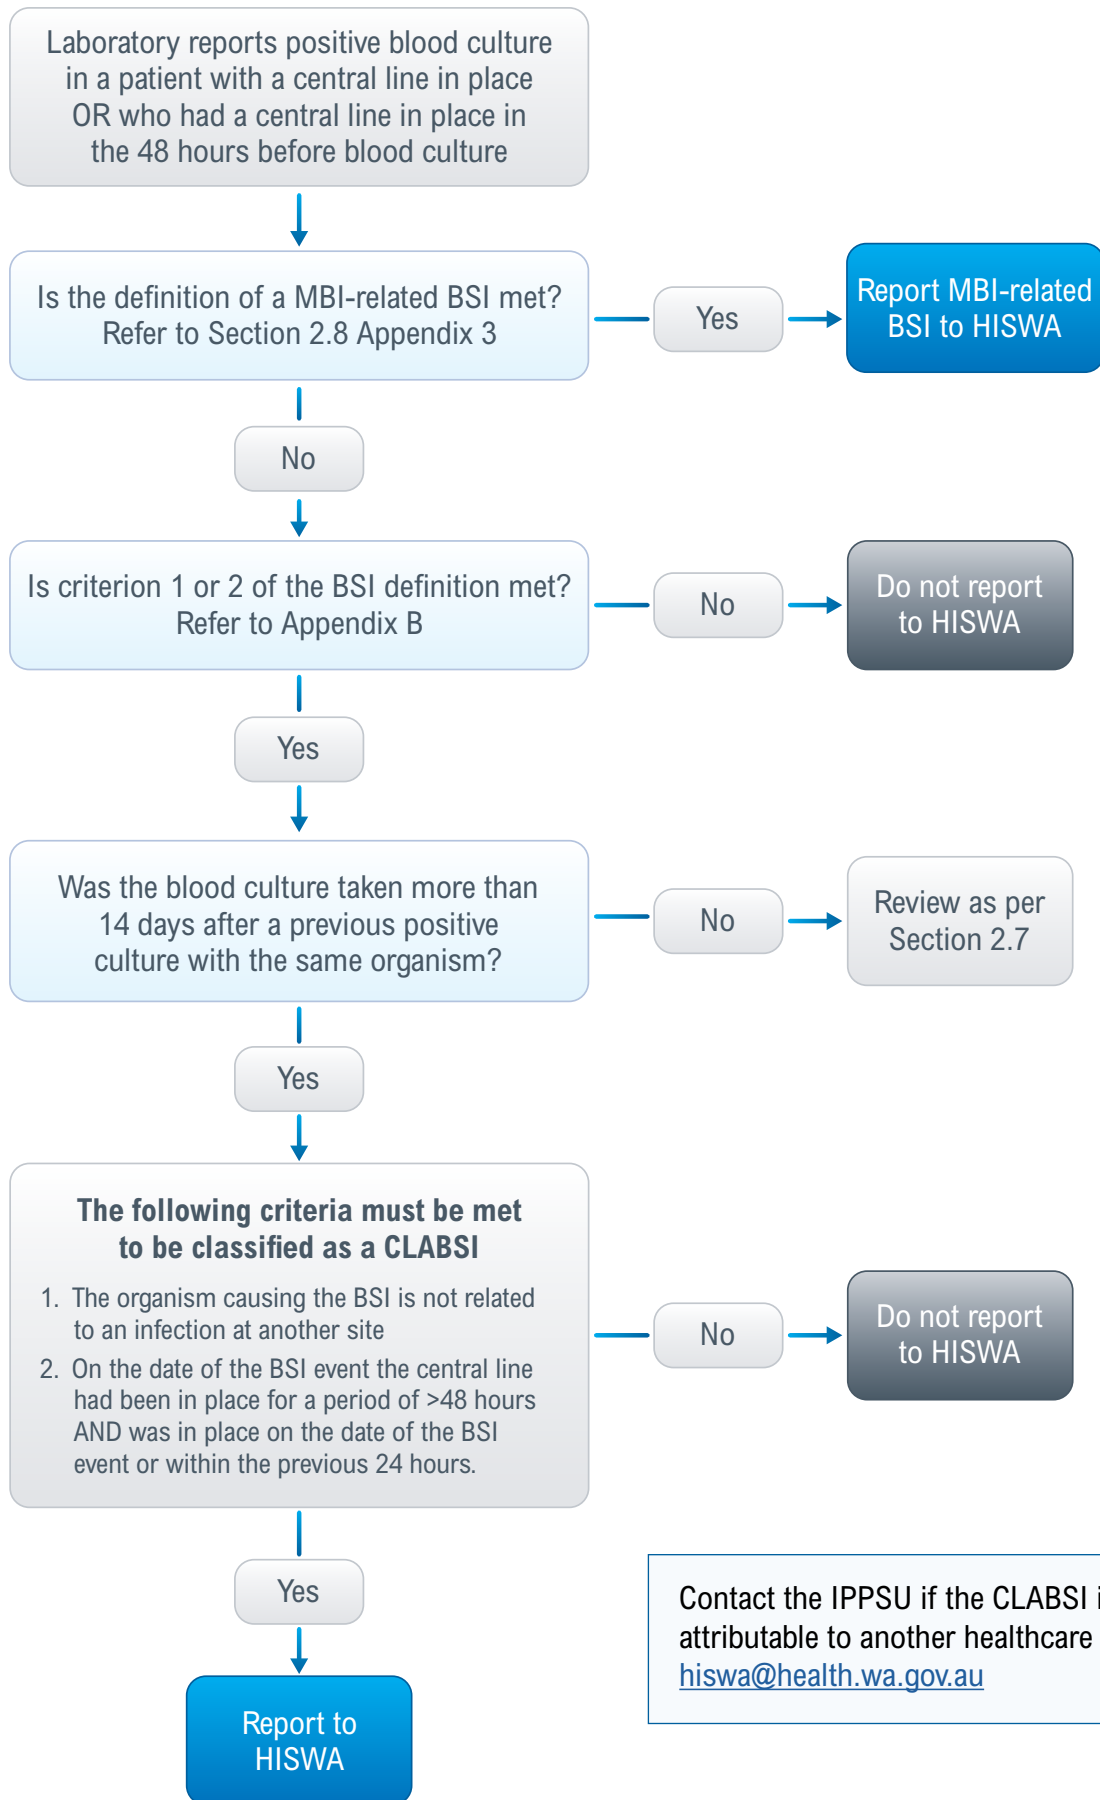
Laboratory reports positive blood culture in a patient with a central line in place OR who had a central line in place in the 48 hours before blood culture

Is the definition of a MBI-related BSI met? Refer to Section 2.8 Appendix 3

Yes

Report MBI-related BSI to HISWA

No

Is criterion 1 or 2 of the BSI definition met? Refer to Appendix B

No

Do not report to HISWA

Yes

Was the blood culture taken more than 14 days after a previous positive culture with the same organism?

No

Review as per Section 2.7

Yes

**The following criteria must be met to be classified as a CLABSI**

1. The organism causing the BSI is not related to an infection at another site
2. On the date of the BSI event the central line had been in place for a period of >48 hours AND was in place on the date of the BSI event or within the previous 24 hours.

No

Do not report to HISWA

Yes

Report to HISWA

Contact the IPPSU if the CLABSI i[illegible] attributable to another healthcare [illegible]
hiswa@health.wa.gov.au